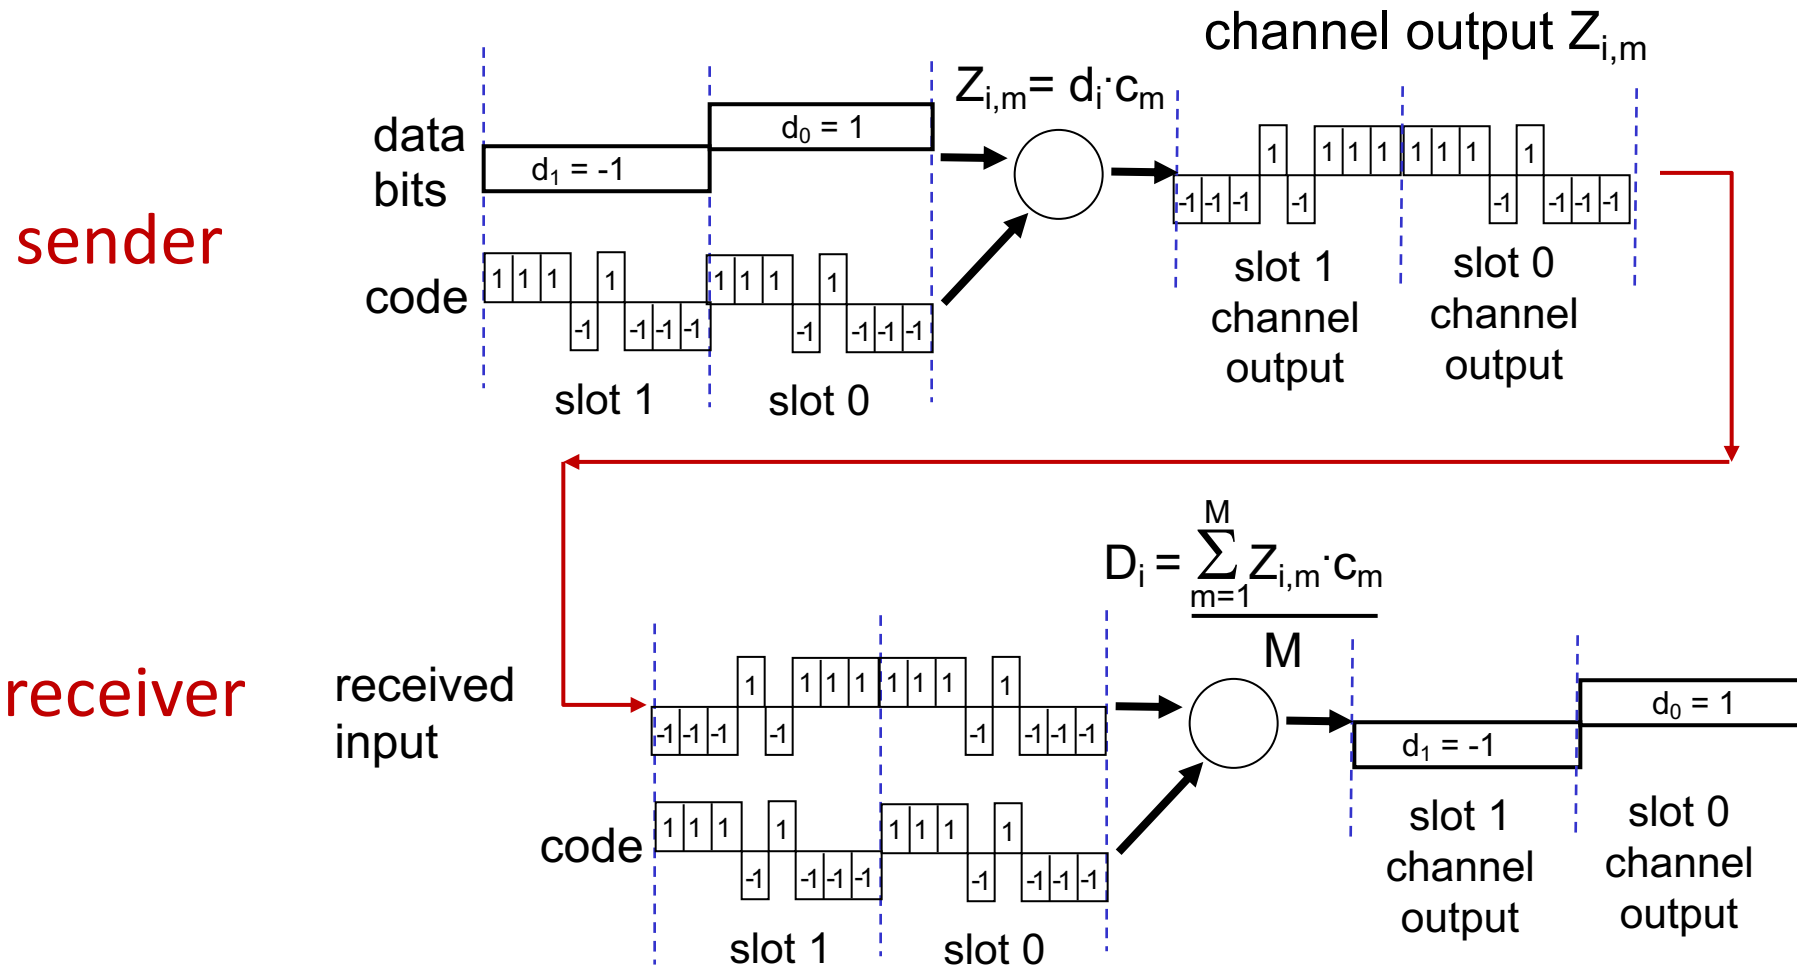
channel output $Z_{i,m}$

$Z_{i,m} = d_i \cdot c_m$

data bits

$d_1 = -1$

$d_0 = 1$

sender

code

| 1 | 1 | 1 | -1 | 1 | -1 | -1 | -1 |
|---|---|---|---|---|---|---|---|

| 1 | 1 | 1 | -1 | 1 | -1 | -1 | -1 |
|---|---|---|---|---|---|---|---|

slot 1

slot 0

| -1 | -1 | -1 | 1 | -1 | 1 | 1 | 1 |
|---|---|---|---|---|---|---|---|

| 1 | 1 | 1 | -1 | 1 | -1 | -1 | -1 |
|---|---|---|---|---|---|---|---|

slot 1 channel output

slot 0 channel output

$D_i = \frac{\sum_{m=1}^{M} Z_{i,m} \cdot c_m}{M}$

receiver

received input

| -1 | -1 | -1 | 1 | -1 | 1 | 1 | 1 |
|---|---|---|---|---|---|---|---|

| 1 | 1 | 1 | -1 | 1 | -1 | -1 | -1 |
|---|---|---|---|---|---|---|---|

code

| 1 | 1 | 1 | -1 | 1 | -1 | -1 | -1 |
|---|---|---|---|---|---|---|---|

| 1 | 1 | 1 | -1 | 1 | -1 | -1 | -1 |
|---|---|---|---|---|---|---|---|

slot 1

slot 0

$d_1 = -1$

$d_0 = 1$

slot 1 channel output

slot 0 channel output